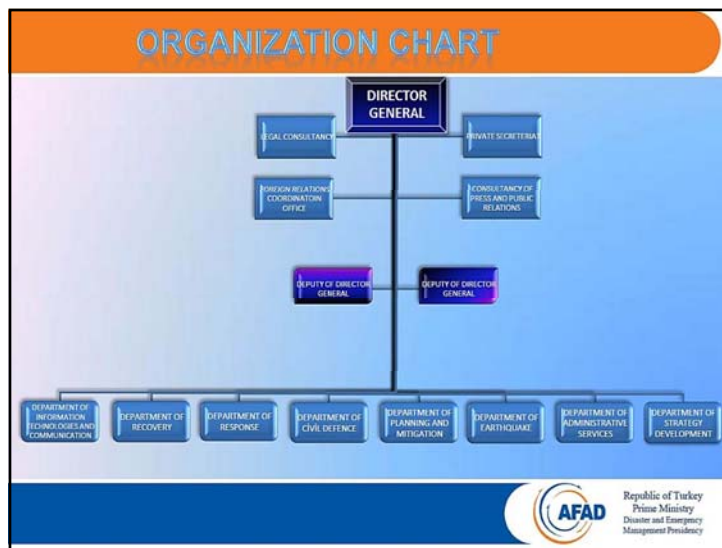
ORGANIZATION CHART

DIRECTOR GENERAL

LEGAL CONSULTANCY

PRIVATE SECRETERIAT

FOREIGN RELATIONS COORDINATOIN OFFICE

CONSULTANCY OF PRESS AND PUBLIC RELATIONS

DEPUTY OF DIRECTOR GENERAL

DEPUTY OF DIRECTOR GENERAL

DEPARTMENT OF INFORMATION TECHNOLOGIES AND COMMUNICATION

DEPARTMENT OF RECOVERY

DEPARTMENT OF RESPONSE

DEPARTMENT OF CIVIL DEFENCE

DEPARTMENT OF PLANNING AND MITIGATION

DEPARTMENT OF EARTHQUAKE

DEPARTMENT OF ADMINISTRATIVE SERVICES

DEPARTMENT OF STRATEGY DEVELOPMENT

AFAD

Republic of Turkey
Prime Ministry
Disaster and Emergency Management Presidency